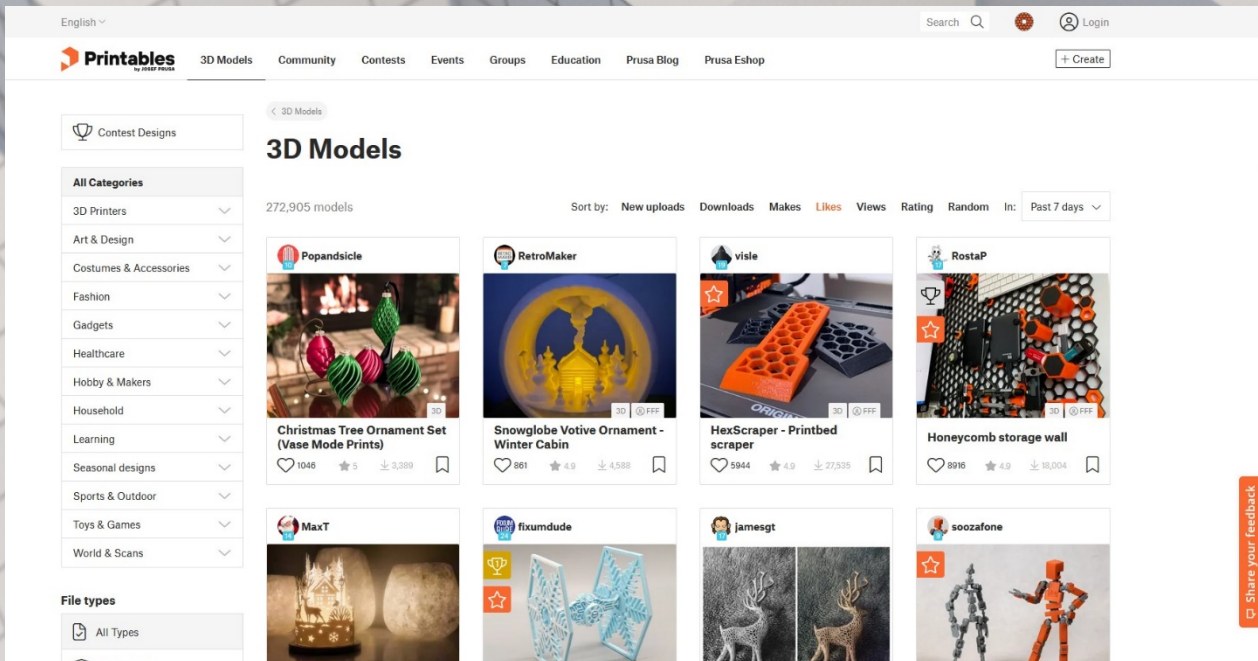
English

Search

Login

Printables by JOSEF PRUSA

3D Models Community Contests Events Groups Education Prusa Blog Prusa Eshop

+ Create

Contest Designs

All Categories

3D Printers

Art & Design

Costumes & Accessories

Fashion

Gadgets

Healthcare

Hobby & Makers

Household

Learning

Seasonal designs

Sports & Outdoor

Toys & Games

World & Scans

File types

All Types

3D Models

3D Models

272,905 models

Sort by: New uploads Downloads Makes Likes Views Rating Random In: Past 7 days

Popandsicle

3D

Christmas Tree Ornament Set (Vase Mode Prints)

1046 5 3,389

RetroMaker

3D FFF

Snowglobe Votive Ornament - Winter Cabin

861 4.9 4,588

visle

3D FFF

HexScraper - Printbed scraper

5944 4.9 27,535

RostaP

3D FFF

Honeycomb storage wall

8916 4.9 18,004

MaxT

fixumdude

jamesgt

soozafone

Share your feedback